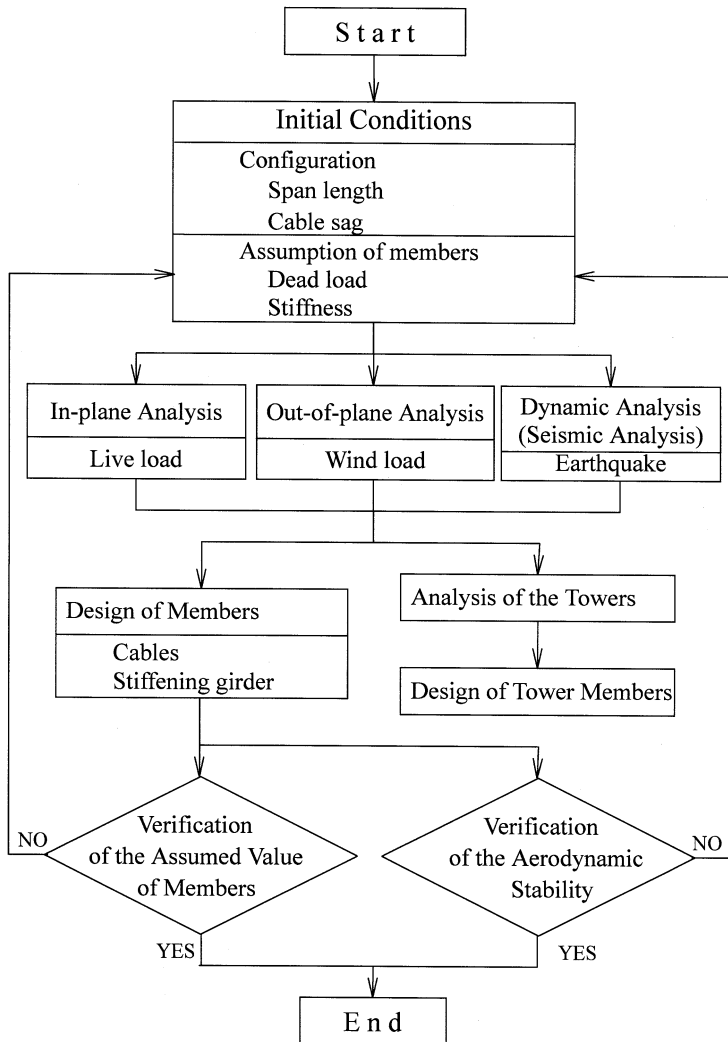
Start

Initial Conditions

Configuration
Span length
Cable sag

Assumption of members
Dead load
Stiffness

In-plane Analysis
Live load

Out-of-plane Analysis
Wind load

Dynamic Analysis (Seismic Analysis)
Earthquake

Design of Members
Cables
Stiffening girder

Analysis of the Towers

Design of Tower Members

NO

Verification of the Assumed Value of Members

Verification of the Aerodynamic Stability

NO

YES

YES

End